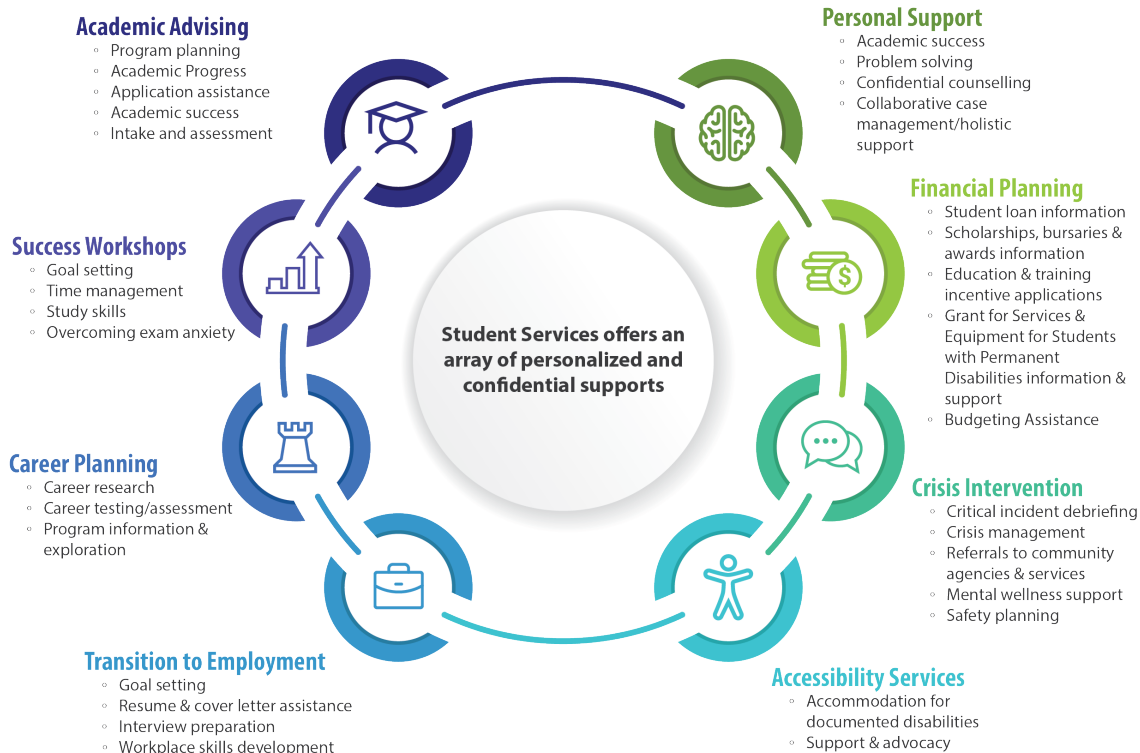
Academic Advising
◦ Program planning
◦ Academic Progress
◦ Application assistance
◦ Academic success
◦ Intake and assessment

Personal Support
◦ Academic success
◦ Problem solving
◦ Confidential counselling
◦ Collaborative case management/holistic support

Success Workshops
◦ Goal setting
◦ Time management
◦ Study skills
◦ Overcoming exam anxiety

Financial Planning
◦ Student loan information
◦ Scholarships, bursaries & awards information
◦ Education & training incentive applications
◦ Grant for Services & Equipment for Students with Permanent Disabilities information & support
◦ Budgeting Assistance

Student Services offers an array of personalized and confidential supports

Career Planning
◦ Career research
◦ Career testing/assessment
◦ Program information & exploration

Crisis Intervention
◦ Critical incident debriefing
◦ Crisis management
◦ Referrals to community agencies & services
◦ Mental wellness support
◦ Safety planning

Transition to Employment
◦ Goal setting
◦ Resume & cover letter assistance
◦ Interview preparation
◦ Workplace skills development

Accessibility Services
◦ Accommodation for documented disabilities
◦ Support & advocacy